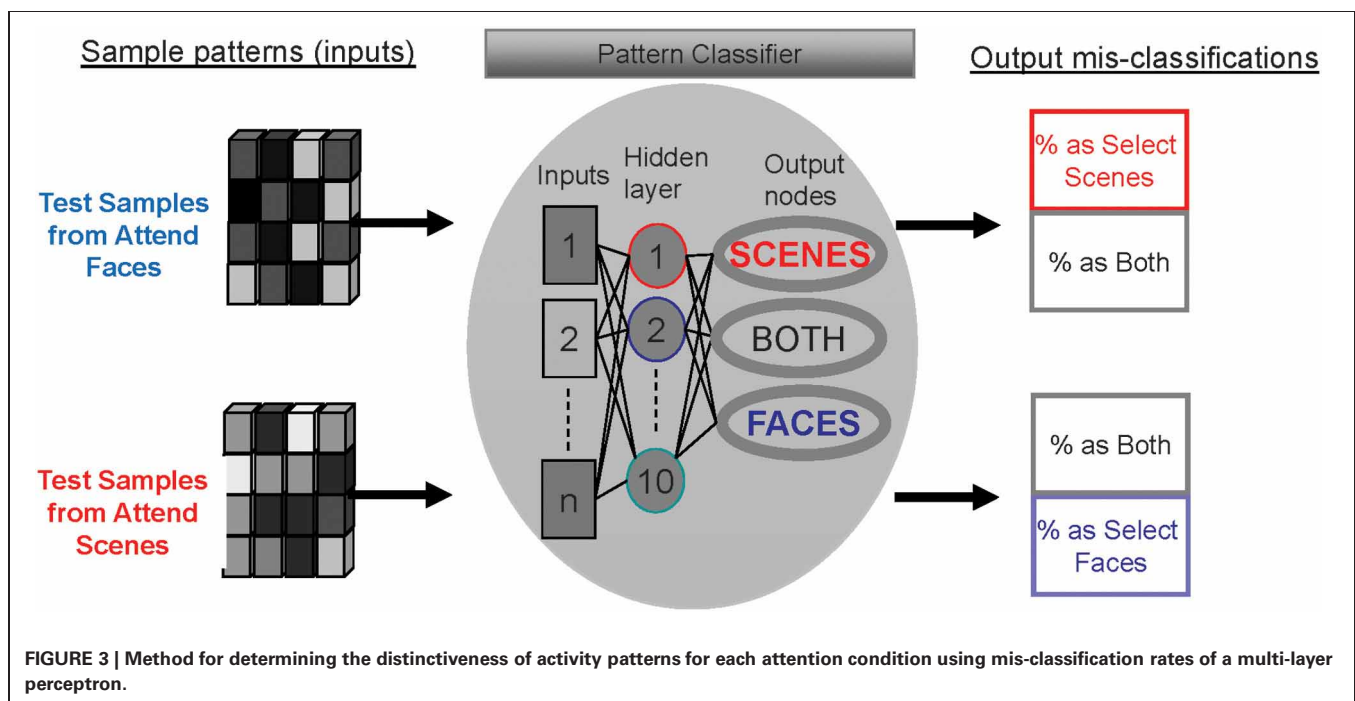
Sample patterns (inputs)

Pattern Classifier

Output mis-classifications

Test Samples from Attend Faces

Test Samples from Attend Scenes

Inputs

Hidden layer

Output nodes

1

2

n

1

2

10

SCENES

BOTH

FACES

% as Select Scenes

% as Both

% as Both

% as Select Faces

FIGURE 3 | Method for determining the distinctiveness of activity patterns for each attention condition using mis-classification rates of a multi-layer perceptron.